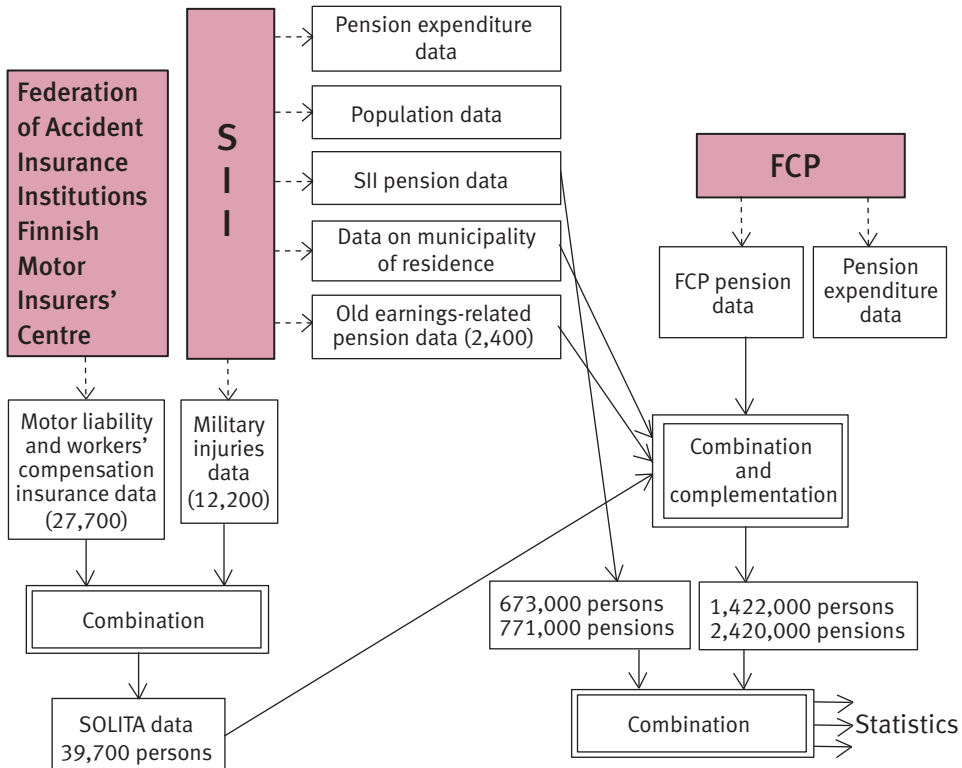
Federation of Accident Insurance Institutions Finnish Motor Insurers' Centre

S I I

Pension expenditure data

Population data

SII pension data

Data on municipality of residence

Old earnings-related pension data (2,400)

FCP

FCP pension data

Pension expenditure data

Motor liability and workers' compensation insurance data (27,700)

Military injuries data (12,200)

Combination and complementation

Combination

673,000 persons 771,000 pensions

1,422,000 persons 2,420,000 pensions

SOLITA data 39,700 persons

Combination

Statistics